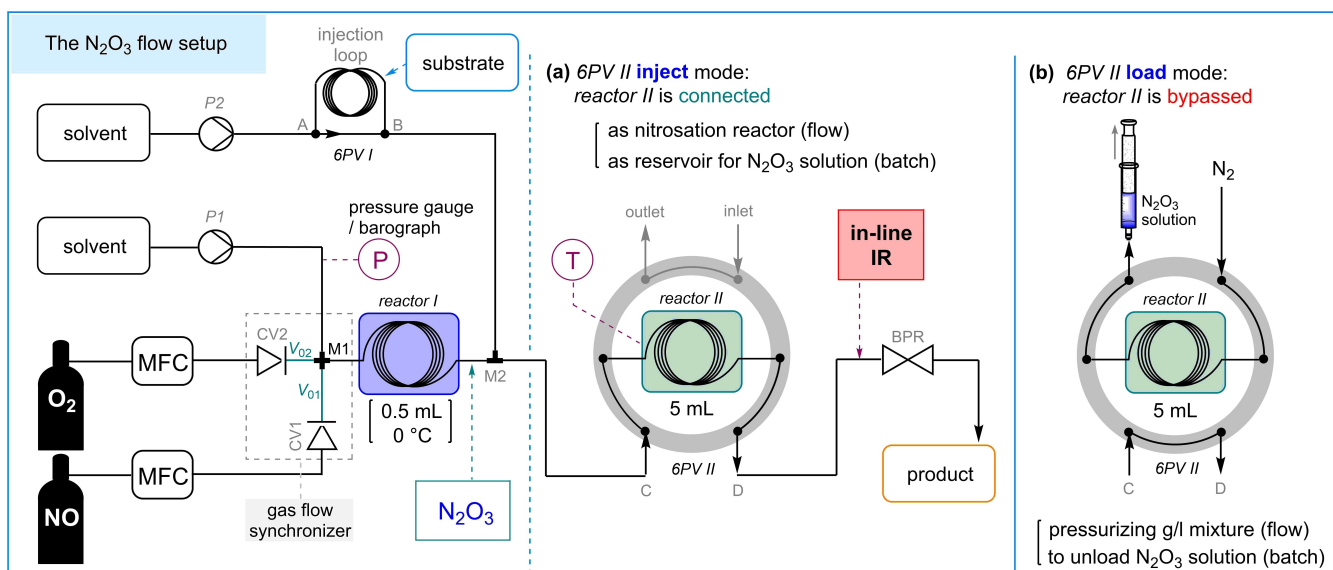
The $N_2O_3$ flow setup

injection loop

substrate

solvent

P2

A

B

6PV I

solvent

P1

pressure gauge / barograph

P

CV2

$V_{02}$

M1

$V_{01}$

CV1

reactor I

M2

$O_2$

MFC

MFC

NO

0.5 mL
0 °C

gas flow synchronizer

$N_2O_3$

(a) 6PV II inject mode:
reactor II is connected

as nitrosation reactor (flow)
as reservoir for $N_2O_3$ solution (batch)

outlet

inlet

T

in-line IR

reactor II

5 mL

BPR

6PV II

C

D

product

(b) 6PV II load mode:
reactor II is bypassed

$N_2O_3$ solution

$N_2$

reactor II

5 mL

C

6PV II

D

pressurizing g/l mixture (flow)
to unload $N_2O_3$ solution (batch)